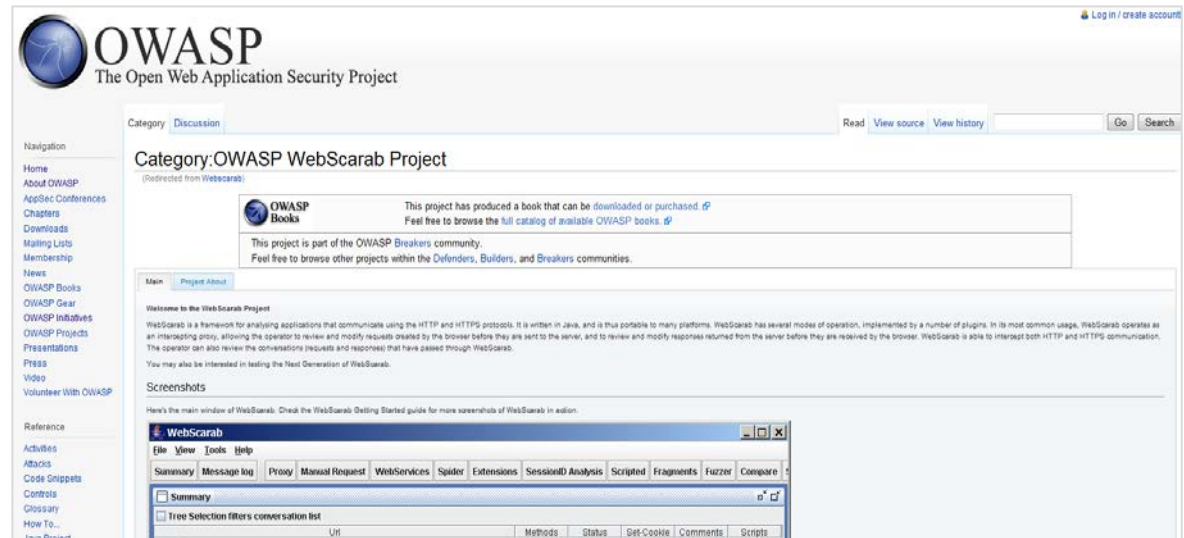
Log in / create account

OWASP
The Open Web Application Security Project

Category Discussion

Read View source View history Go Search

Navigation
Home
About OWASP
AppSec Conferences
Chapters
Downloads
Mailing Lists
Membership
News
OWASP Books
OWASP Gear
OWASP Initiatives
OWASP Projects
Presentations
Press
Video
Volunteer With OWASP

Reference
Activities
Attacks
Code Snippets
Controls
Glossary
How To...
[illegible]

Category:OWASP WebScarab Project
(Redirected from Webscarab)

OWASP Books
This project has produced a book that can be downloaded or purchased.
Feel free to browse the full catalog of available OWASP books.

This project is part of the OWASP Breakers community.
Feel free to browse other projects within the Defenders, Builders, and Breakers communities.

Main Project About

Welcome to the WebScarab Project

WebScarab is a framework for analysing applications that communicate using the HTTP and HTTPS protocols. It is written in Java, and is thus portable to many platforms. WebScarab has several modes of operation, implemented by a number of plugins. In its most common usage, WebScarab operates as an intercepting proxy, allowing the operator to review and modify requests created by the browser before they are sent to the server, and to review and modify responses returned from the server before they are received by the browser. WebScarab is able to intercept both HTTP and HTTPS communication. The operator can also review the conversations (requests and responses) that have passed through WebScarab.

You may also be interested in testing the Next Generation of WebScarab.

Screenshots

Here's the main window of WebScarab. Check the WebScarab Getting Started guide for more screenshots of WebScarab in action.

WebScarab
File View Tools Help
Summary Message log Proxy Manual Request WebServices Spider Extensions SessionID Analysis Scripted Fragments Fuzzer Compare
Summary
Tree Selection filters conversation list
Url Methods Status Set-Cookie Comments Scripts